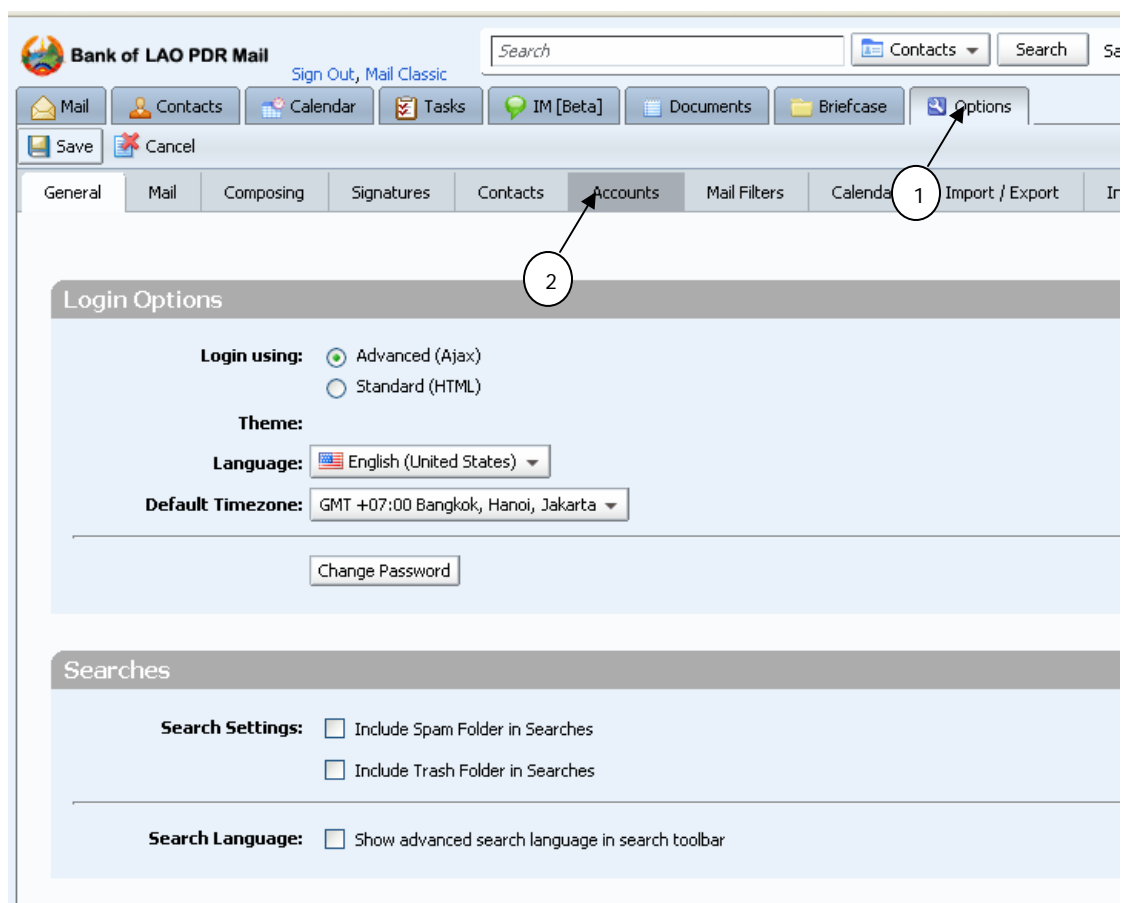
Bank of LAO PDR Mail

Sign Out, Mail Classic

Search

Contacts

Search

Sa

Mail

Contacts

Calendar

Tasks

IM [Beta]

Documents

Briefcase

Options

Save

Cancel

General

Mail

Composing

Signatures

Contacts

Accounts

Mail Filters

Calenda

1

Import / Export

In

2

Login Options

Login using: Advanced (Ajax)

Standard (HTML)

Theme:

Language: English (United States)

Default Timezone: GMT +07:00 Bangkok, Hanoi, Jakarta

Change Password

Searches

Search Settings: Include Spam Folder in Searches

Include Trash Folder in Searches

Search Language: Show advanced search language in search toolbar